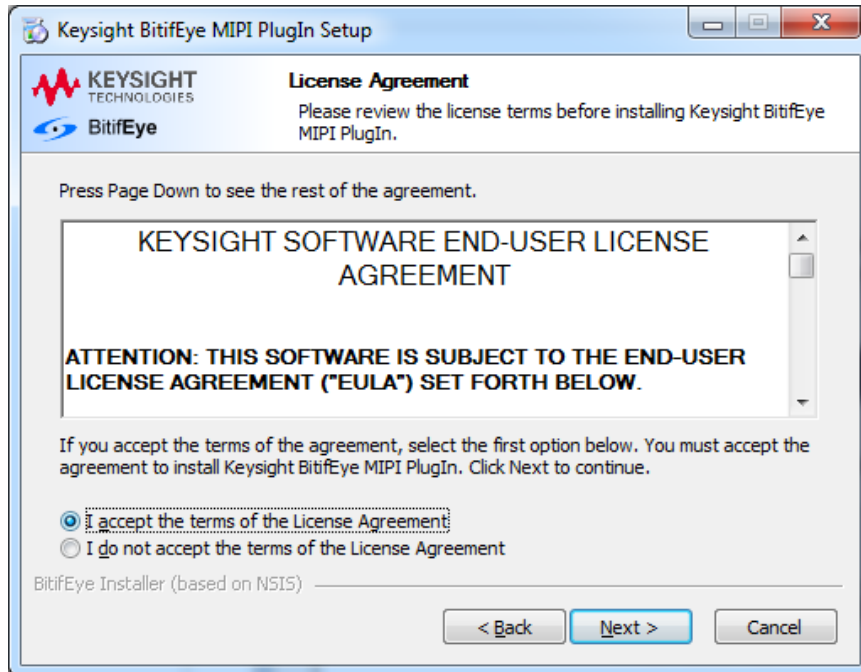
Keysight BitifEye MIPI PlugIn Setup

KEYSIGHT TECHNOLOGIES

BitifEye

License Agreement

Please review the license terms before installing Keysight BitifEye MIPI PlugIn.

Press Page Down to see the rest of the agreement.

KEYSIGHT SOFTWARE END-USER LICENSE AGREEMENT

ATTENTION: THIS SOFTWARE IS SUBJECT TO THE END-USER LICENSE AGREEMENT ("EULA") SET FORTH BELOW.

If you accept the terms of the agreement, select the first option below. You must accept the agreement to install Keysight BitifEye MIPI PlugIn. Click Next to continue.

I accept the terms of the License Agreement

I do not accept the terms of the License Agreement

BitifEye Installer (based on NSIS)

< Back

Next >

Cancel